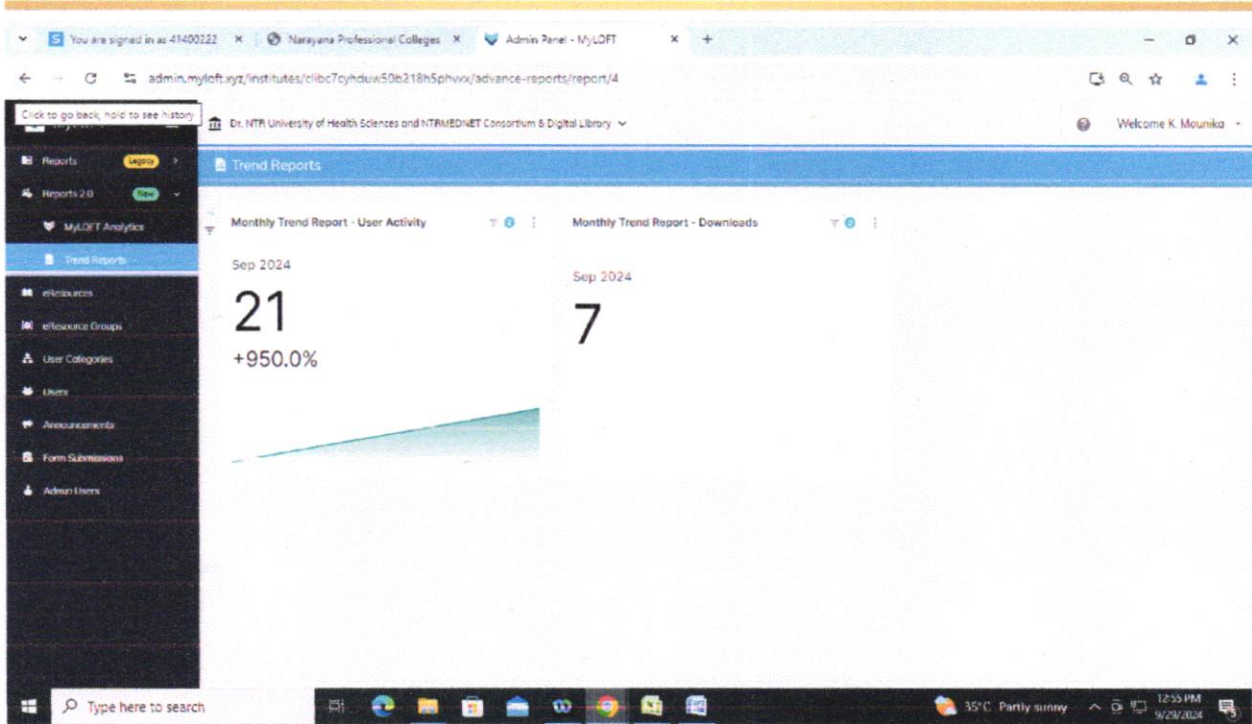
You are signed in as 41400222 ×
Narayana Professional Colleges ×
Admin Panel - MyLOFT ×
+

admin.myloft.xyz/institutes/clibc7cyhduw50b218h5phvxx/advance-reports/report/4

Click to go back, hold to see history

Dr. NTR University of Health Sciences and NTRMEDNET Consortium & Digital Library

Welcome K. Mounika

Reports Legacy
Reports 2.0 New
MyLOFT Analytics
Trend Reports
eResources
eResource Groups
User Categories
Users
Announcements
Form Submissions
Admin Users

Trend Reports

Monthly Trend Report - User Activity

Sep 2024

21

+950.0%

Monthly Trend Report - Downloads

Sep 2024

7

Type here to search

35°C Partly sunny

12:55 PM
9/29/2024